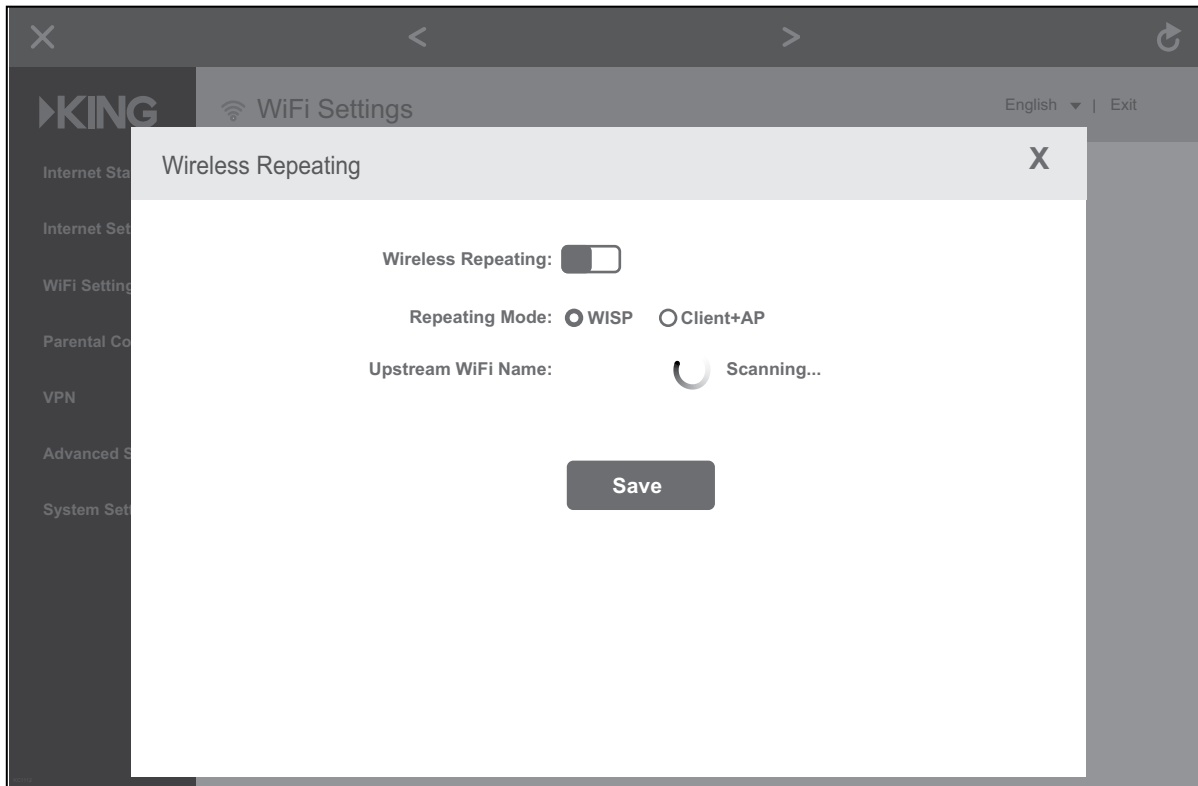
X < >

KING

WiFi Settings

English | Exit

Internet Sta

Internet Set

WiFi Setting

Parental Co

VPN

Advanced S

System Sett

Wireless Repeating

X

Wireless Repeating:

Repeating Mode: WISP Client+AP

Upstream WiFi Name: Scanning...

Save